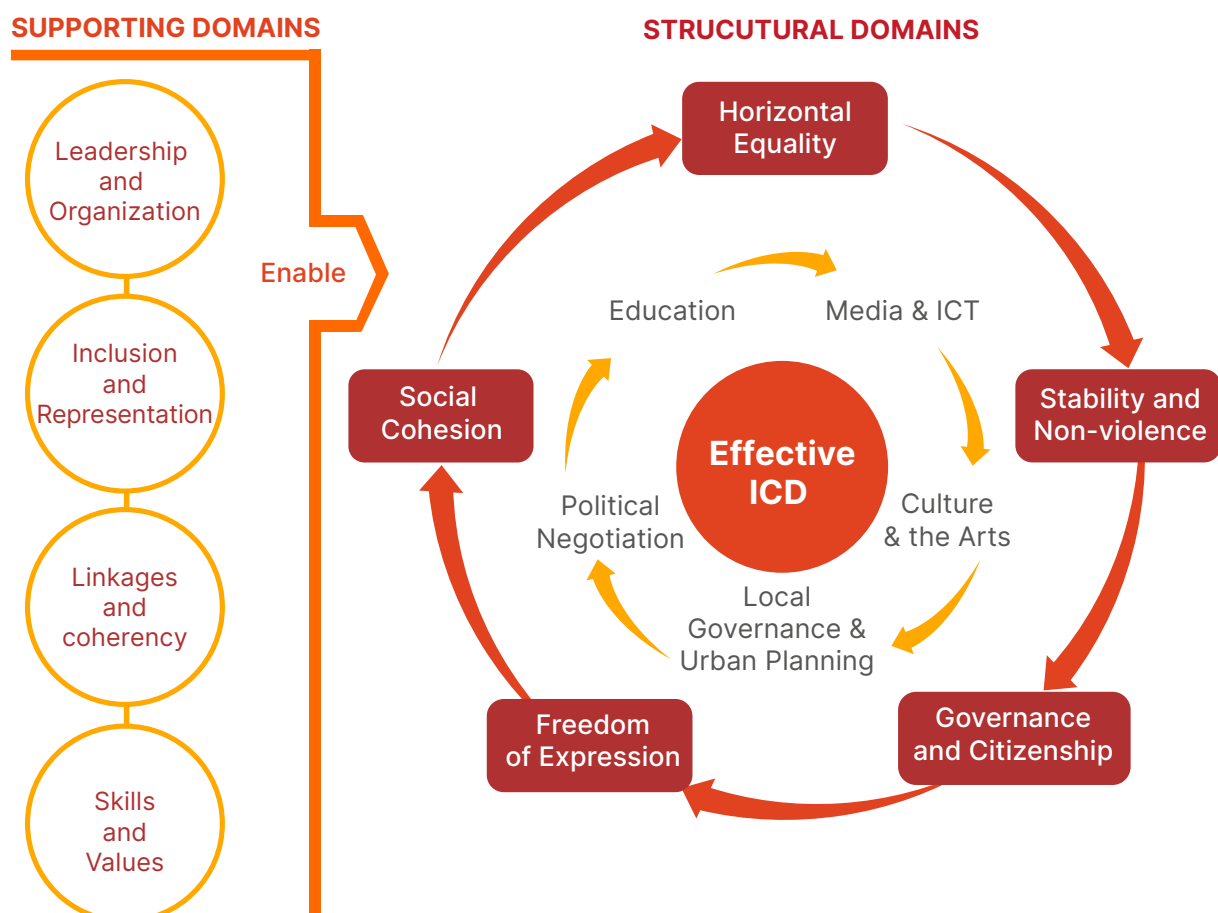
SUPPORTING DOMAINS

Leadership and Organization

Inclusion and Representation

Linkages and coherency

Skills and Values

Enable

STRUCUTURAL DOMAINS

Horizontal Equality

Stability and Non-violence

Governance and Citizenship

Freedom of Expression

Social Cohesion

Education

Media & ICT

Culture & the Arts

Local Governance & Urban Planning

Political Negotiation

Effective ICD